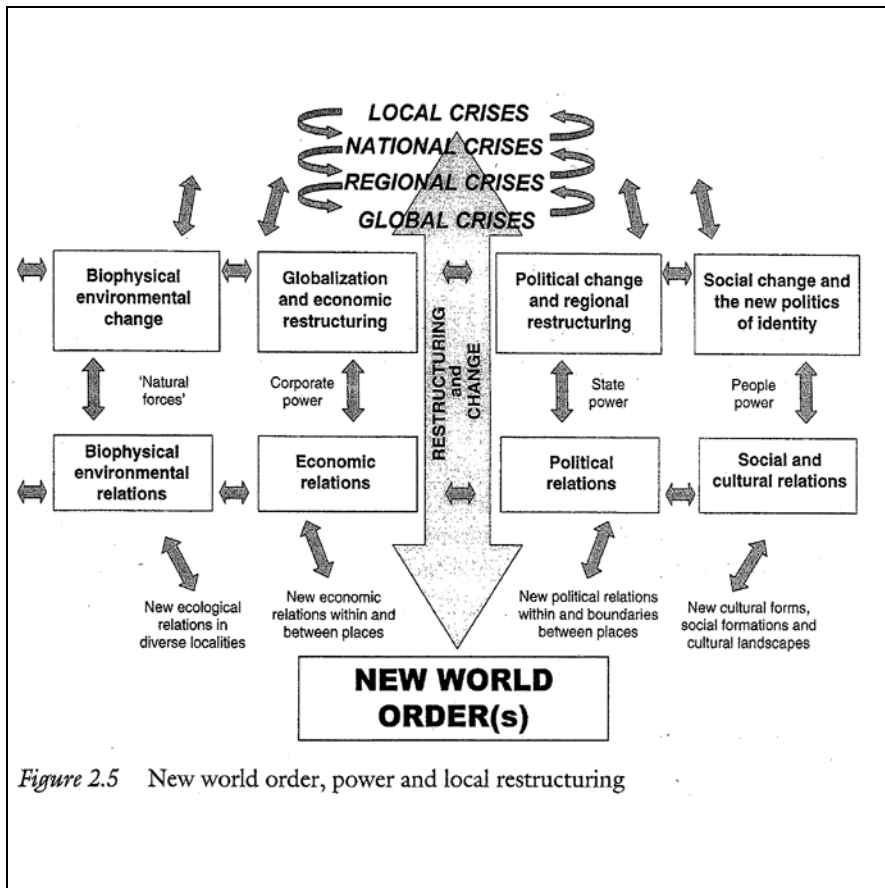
LOCAL CRISES
NATIONAL CRISES
REGIONAL CRISES
GLOBAL CRISES

Biophysical environmental change

Globalization and economic restructuring

RESTRUCTURING and CHANGE

Political change and regional restructuring

Social change and the new politics of identity

'Natural forces'

Corporate power

State power

People power

Biophysical environmental relations

Economic relations

Political relations

Social and cultural relations

New ecological relations in diverse localities

New economic relations within and between places

New political relations within and boundaries between places

New cultural forms, social formations and cultural landscapes

NEW WORLD ORDER(s)

Figure 2.5 New world order, power and local restructuring